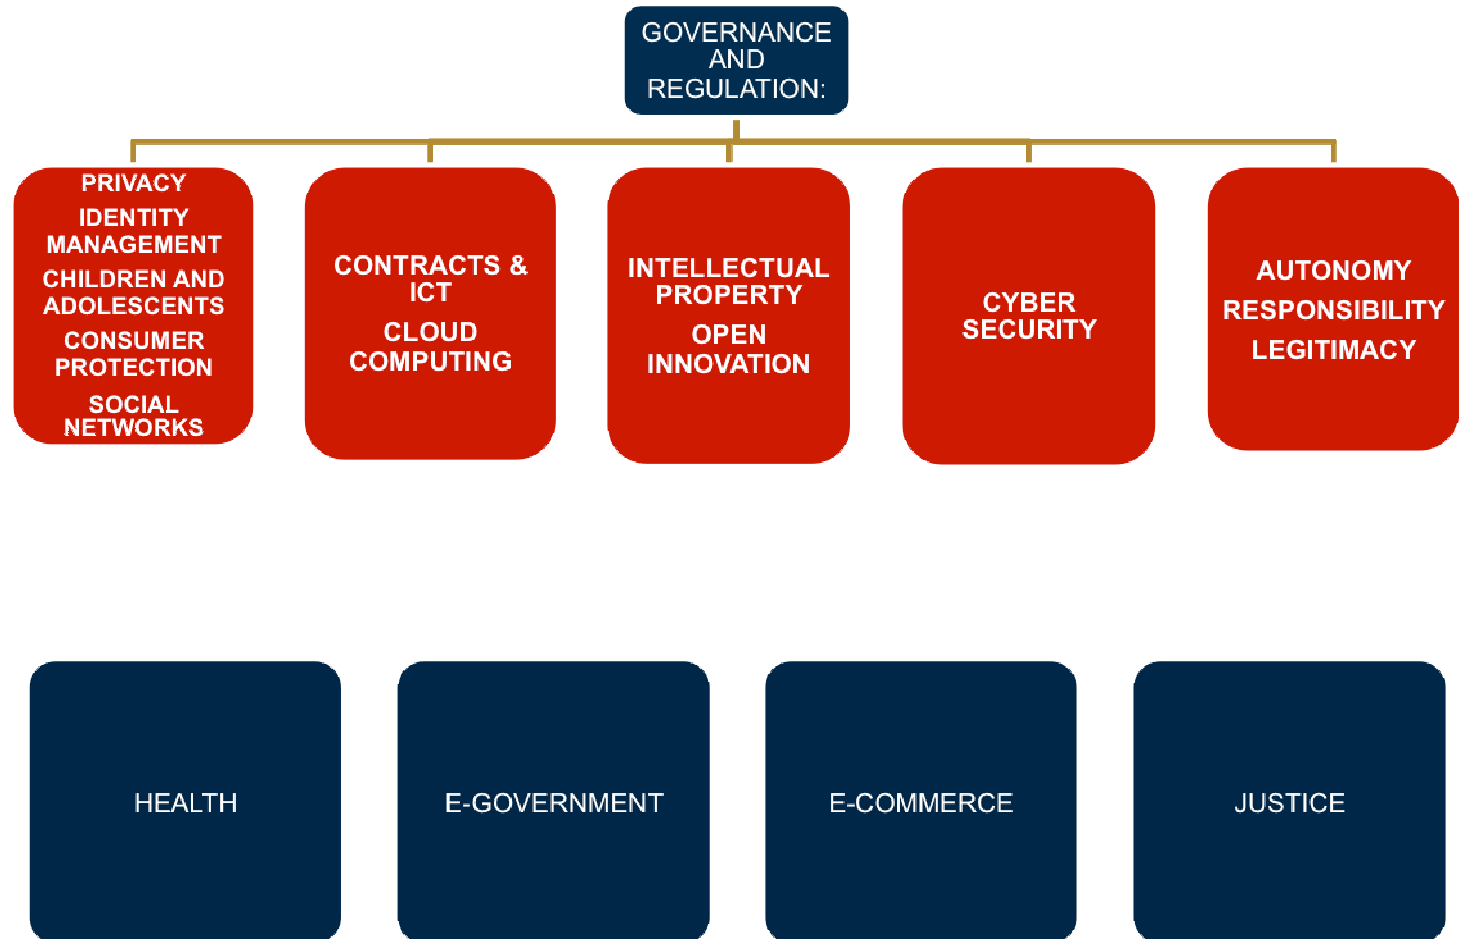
GOVERNANCE AND REGULATION:

PRIVACY
IDENTITY MANAGEMENT
CHILDREN AND ADOLESCENTS
CONSUMER PROTECTION
SOCIAL NETWORKS

CONTRACTS & ICT
CLOUD COMPUTING

INTELLECTUAL PROPERTY
OPEN INNOVATION

CYBER SECURITY

AUTONOMY
RESPONSIBILITY
LEGITIMACY

HEALTH

E-GOVERNMENT

E-COMMERCE

JUSTICE